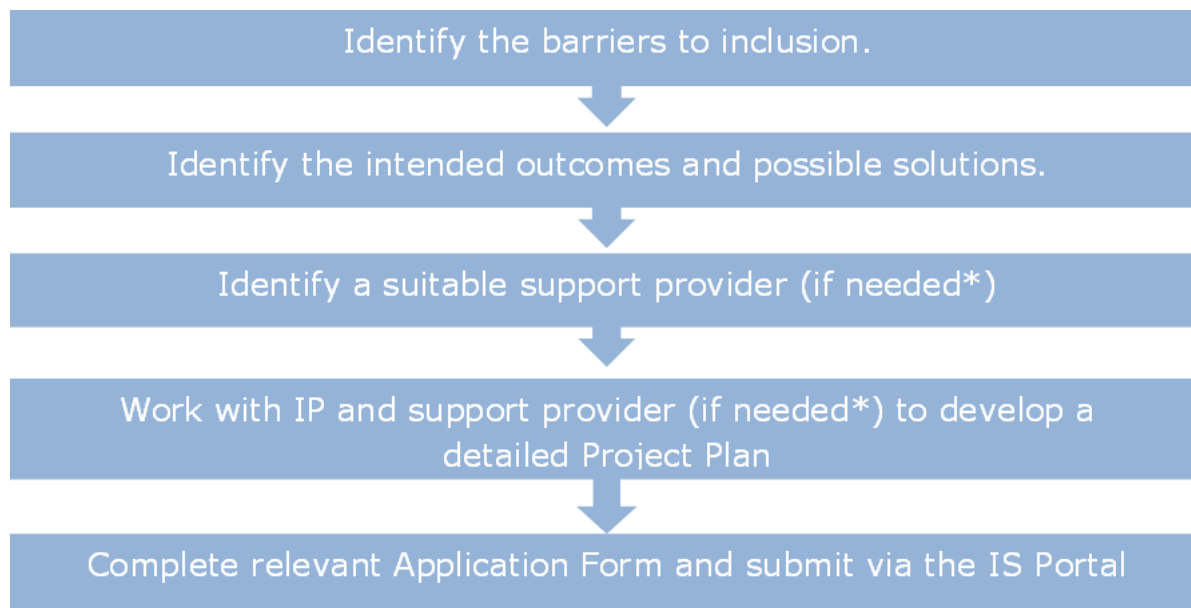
Identify the barriers to inclusion.

Identify the intended outcomes and possible solutions.

Identify a suitable support provider (if needed*)

Work with IP and support provider (if needed*) to develop a detailed Project Plan

Complete relevant Application Form and submit via the IS Portal